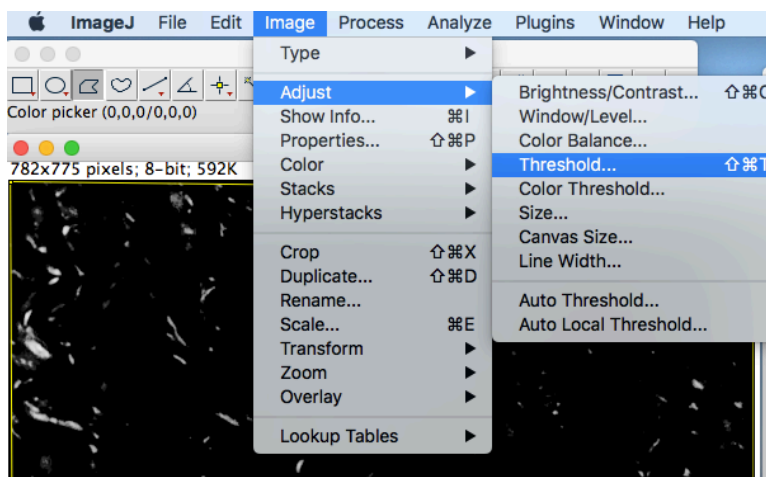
ImageJ File Edit Image Process Analyze Plugins Window Help

Color picker (0,0,0/0,0,0)

782x775 pixels; 8-bit; 592K

Type
Adjust
Show Info... ⌘I
Properties... ⇧⌘P
Color
Stacks
Hyperstacks
Crop ⇧⌘X
Duplicate... ⇧⌘D
Rename...
Scale... ⌘E
Transform
Zoom
Overlay
Lookup Tables

Brightness/Contrast... ⇧⌘C
Window/Level...
Color Balance...
Threshold... ⇧⌘T
Color Threshold...
Size...
Canvas Size...
Line Width...
Auto Threshold...
Auto Local Threshold...